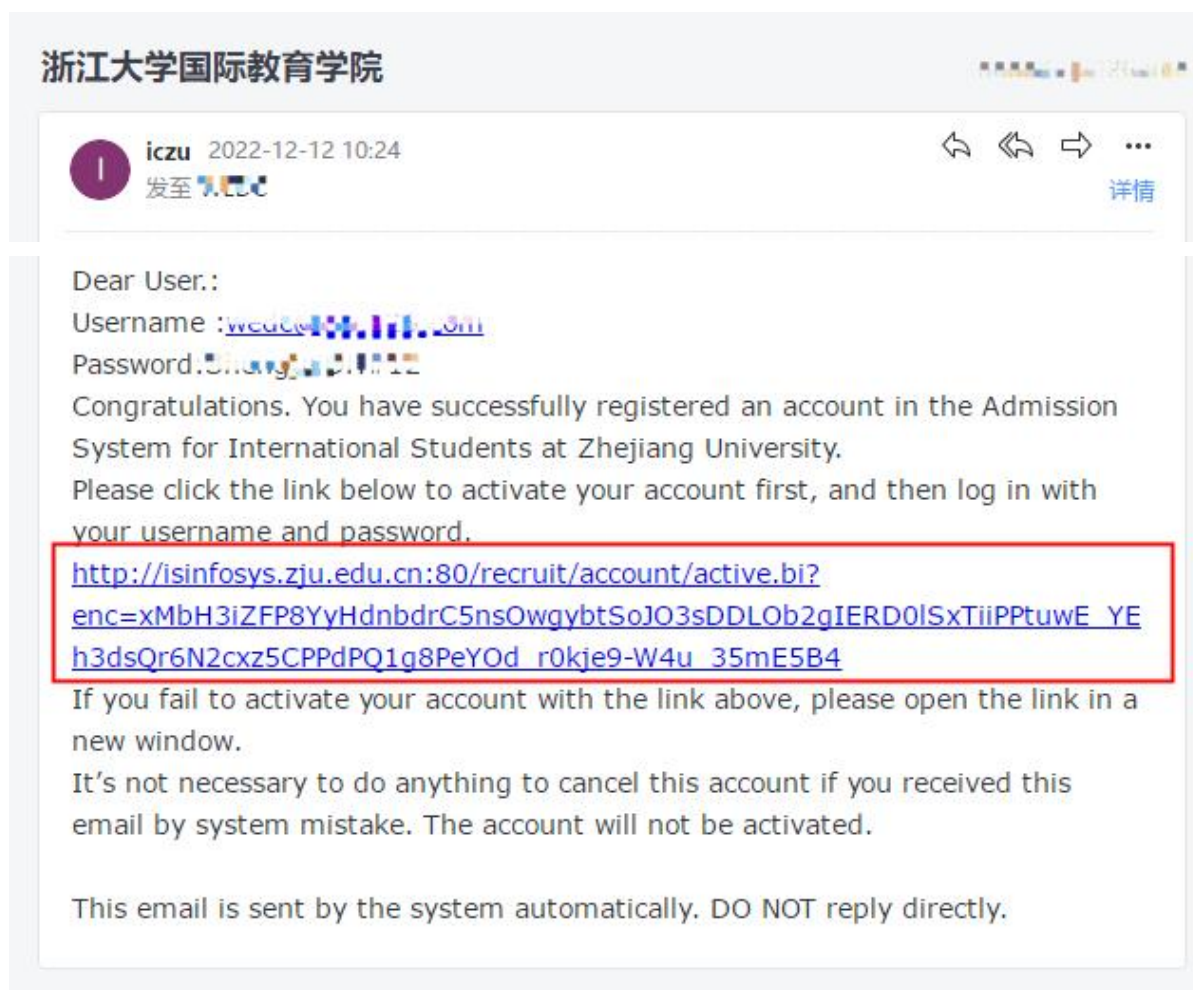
浙江大学国际教育学院

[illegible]

I

iczu 2022-12-12 10:24

发至 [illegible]

详情

Dear User.:

Username :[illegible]

Password:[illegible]

Congratulations. You have successfully registered an account in the Admission System for International Students at Zhejiang University.

Please click the link below to activate your account first, and then log in with your username and password.

http://isinfosys.zju.edu.cn:80/recruit/account/active.bi?enc=xMbH3iZFP8YyHdnbdrC5nsOwgybtSoJO3sDDLOb2gIERD0lSxTiiPPtuwE_YEh3dsQr6N2cxz5CPPdPQ1g8PeYOd_r0kje9-W4u_35mE5B4

If you fail to activate your account with the link above, please open the link in a new window.

It's not necessary to do anything to cancel this account if you received this email by system mistake. The account will not be activated.

This email is sent by the system automatically. DO NOT reply directly.